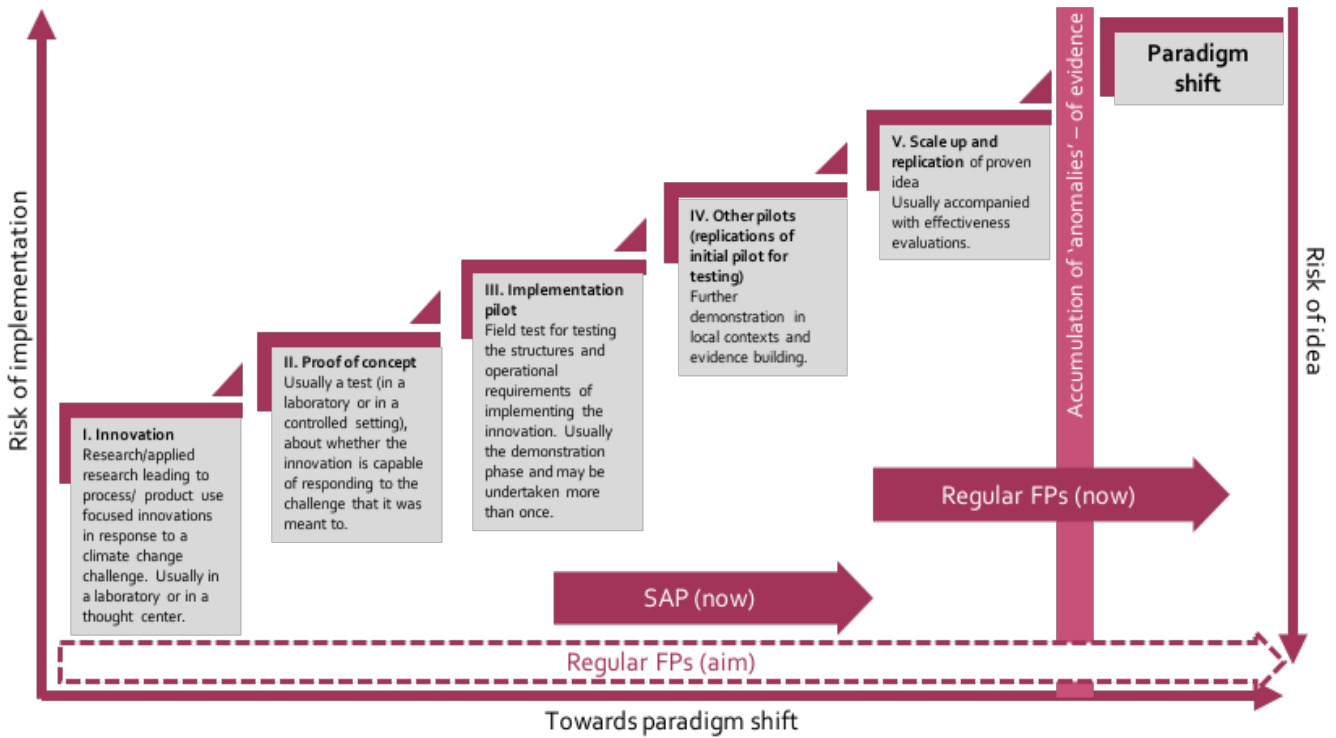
Risk of implementation

I. Innovation
Research/applied research leading to process/ product use focused innovations in response to a climate change challenge. Usually in a laboratory or in a thought center.

II. Proof of concept
Usually a test (in a laboratory or in a controlled setting), about whether the innovation is capable of responding to the challenge that it was meant to.

III. Implementation pilot
Field test for testing the structures and operational requirements of implementing the innovation. Usually the demonstration phase and may be undertaken more than once.

IV. Other pilots (replications of initial pilot for testing)
Further demonstration in local contexts and evidence building.

V. Scale up and replication of proven idea
Usually accompanied with effectiveness evaluations.

Accumulation of 'anomalies' – of evidence

Paradigm shift

Risk of idea

Regular FPs (now)

SAP (now)

Regular FPs (aim)

Towards paradigm shift